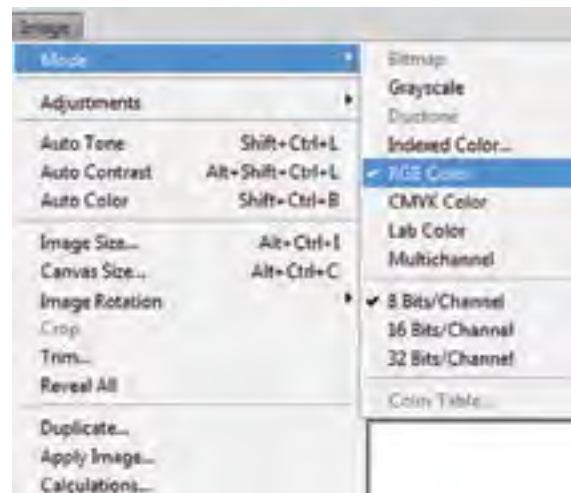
Image

Mode

Adjustments

Auto Tone Shift+Ctrl+L
Auto Contrast Alt+Shift+Ctrl+L
Auto Color Shift+Ctrl+B

Image Size... Alt+Ctrl+I
Canvas Size... Alt+Ctrl+C
Image Rotation
Crop
Trim...
Reveal All

Duplicate...
Apply Image...
Calculations...

Bitmap
Grayscale
Duotone
Indexed Color...
✔ RGB Color
CMYK Color
Lab Color
Multichannel

✔ 8 Bits/Channel
16 Bits/Channel
32 Bits/Channel

Color Table...